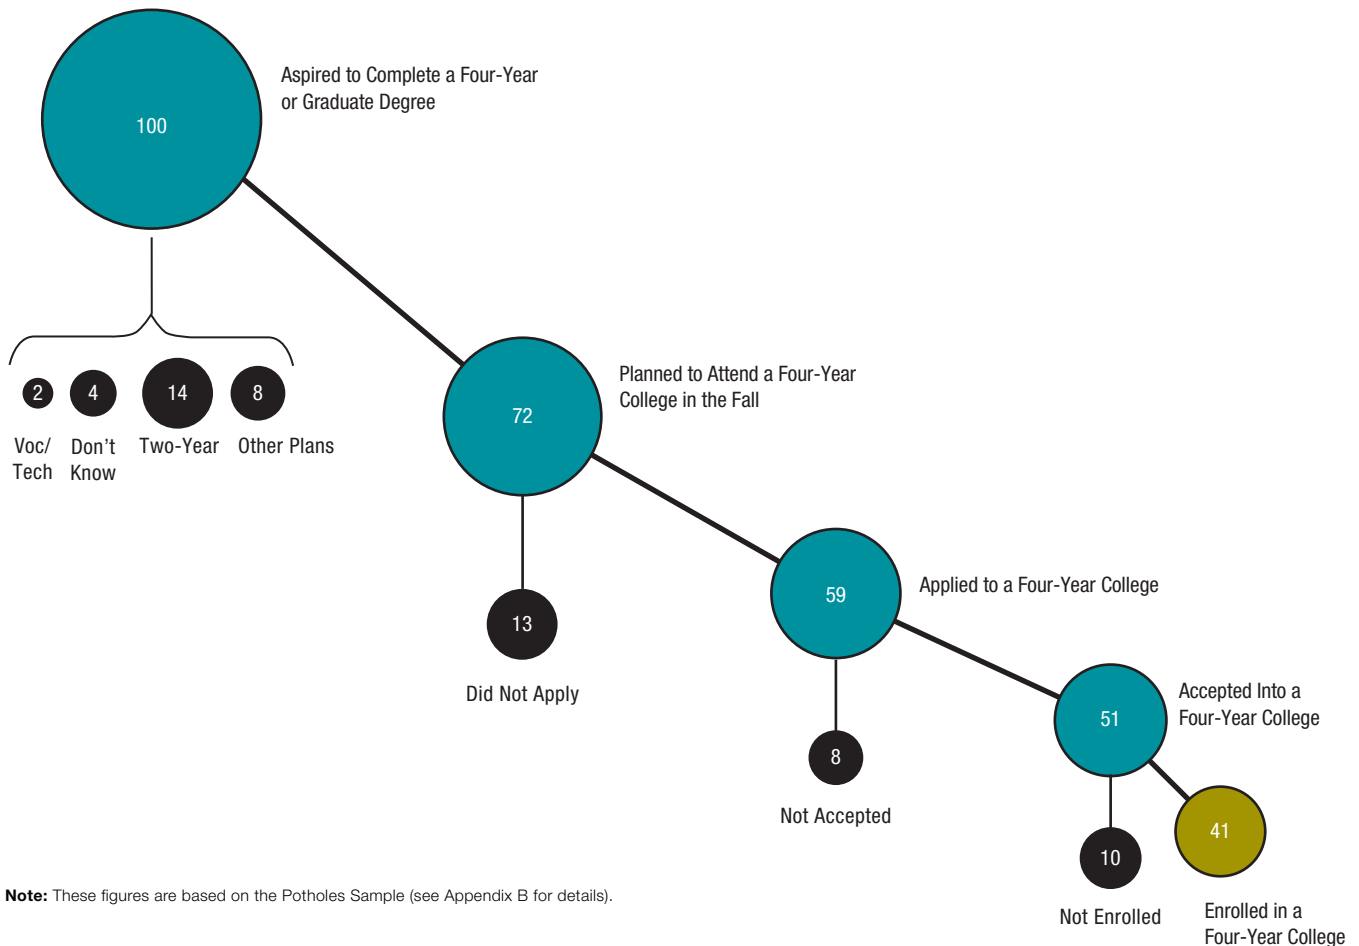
100

Aspired to Complete a Four-Year or Graduate Degree

2

Voc/ Tech

4

Don't Know

14

Two-Year

8

Other Plans

72

Planned to Attend a Four-Year College in the Fall

13

Did Not Apply

59

Applied to a Four-Year College

8

Not Accepted

51

Accepted Into a Four-Year College

10

Not Enrolled

41

Enrolled in a Four-Year College

**Note:** These figures are based on the Potholes Sample (see Appendix B for details).